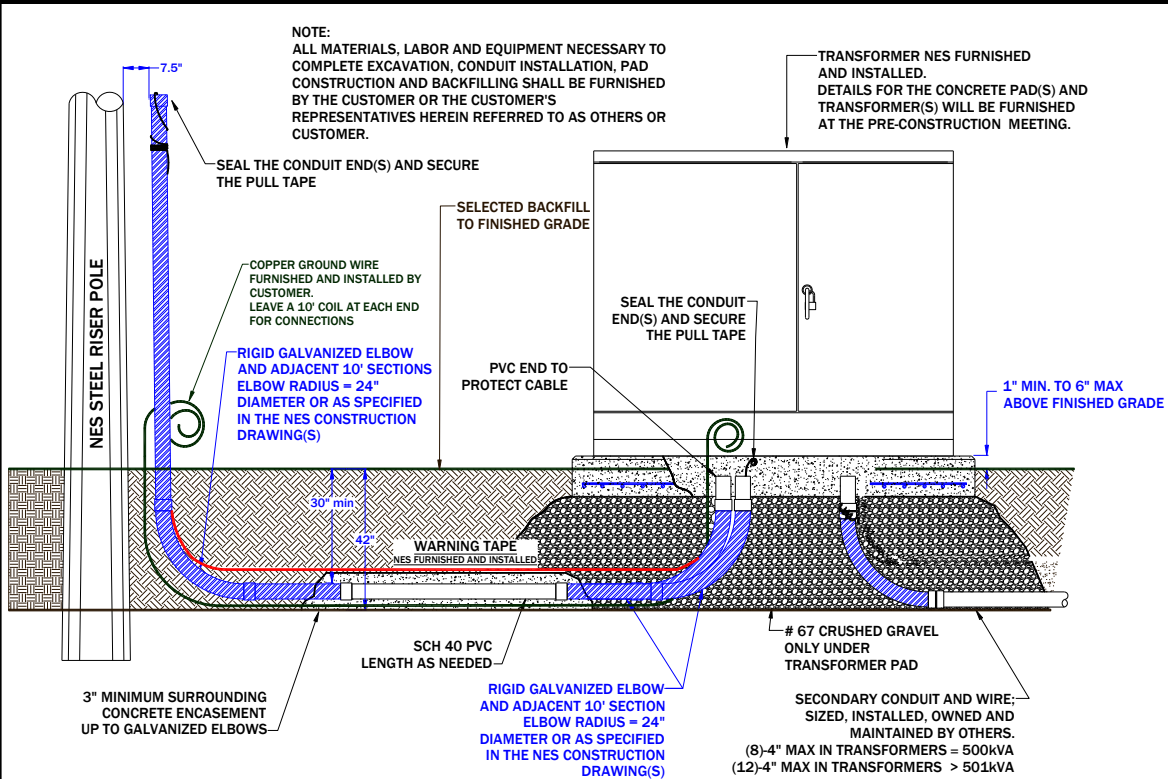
NOTE:
ALL MATERIALS, LABOR AND EQUIPMENT NECESSARY TO COMPLETE EXCAVATION, CONDUIT INSTALLATION, PAD CONSTRUCTION AND BACKFILLING SHALL BE FURNISHED BY THE CUSTOMER OR THE CUSTOMER'S REPRESENTATIVES HEREIN REFERRED TO AS OTHERS OR CUSTOMER.

TRANSFORMER NES FURNISHED AND INSTALLED.
DETAILS FOR THE CONCRETE PAD(S) AND TRANSFORMER(S) WILL BE FURNISHED AT THE PRE-CONSTRUCTION MEETING.

7.5"

SEAL THE CONDUIT END(S) AND SECURE THE PULL TAPE

SELECTED BACKFILL TO FINISHED GRADE

NES STEEL RISER POLE

COPPER GROUND WIRE FURNISHED AND INSTALLED BY CUSTOMER.
LEAVE A 10' COIL AT EACH END FOR CONNECTIONS

SEAL THE CONDUIT END(S) AND SECURE THE PULL TAPE

RIGID GALVANIZED ELBOW AND ADJACENT 10' SECTIONS ELBOW RADIUS = 24" DIAMETER OR AS SPECIFIED IN THE NES CONSTRUCTION DRAWING(S)

PVC END TO PROTECT CABLE

1" MIN. TO 6" MAX ABOVE FINISHED GRADE

30" min

42"

WARNING TAPE
NES FURNISHED AND INSTALLED

SCH 40 PVC LENGTH AS NEEDED

# 67 CRUSHED GRAVEL ONLY UNDER TRANSFORMER PAD

3" MINIMUM SURROUNDING CONCRETE ENCASEMENT UP TO GALVANIZED ELBOWS

RIGID GALVANIZED ELBOW AND ADJACENT 10' SECTION ELBOW RADIUS = 24" DIAMETER OR AS SPECIFIED IN THE NES CONSTRUCTION DRAWING(S)

SECONDARY CONDUIT AND WIRE; SIZED, INSTALLED, OWNED AND MAINTAINED BY OTHERS.
(8)-4" MAX IN TRANSFORMERS = 500kVA
(12)-4" MAX IN TRANSFORMERS > 501kVA